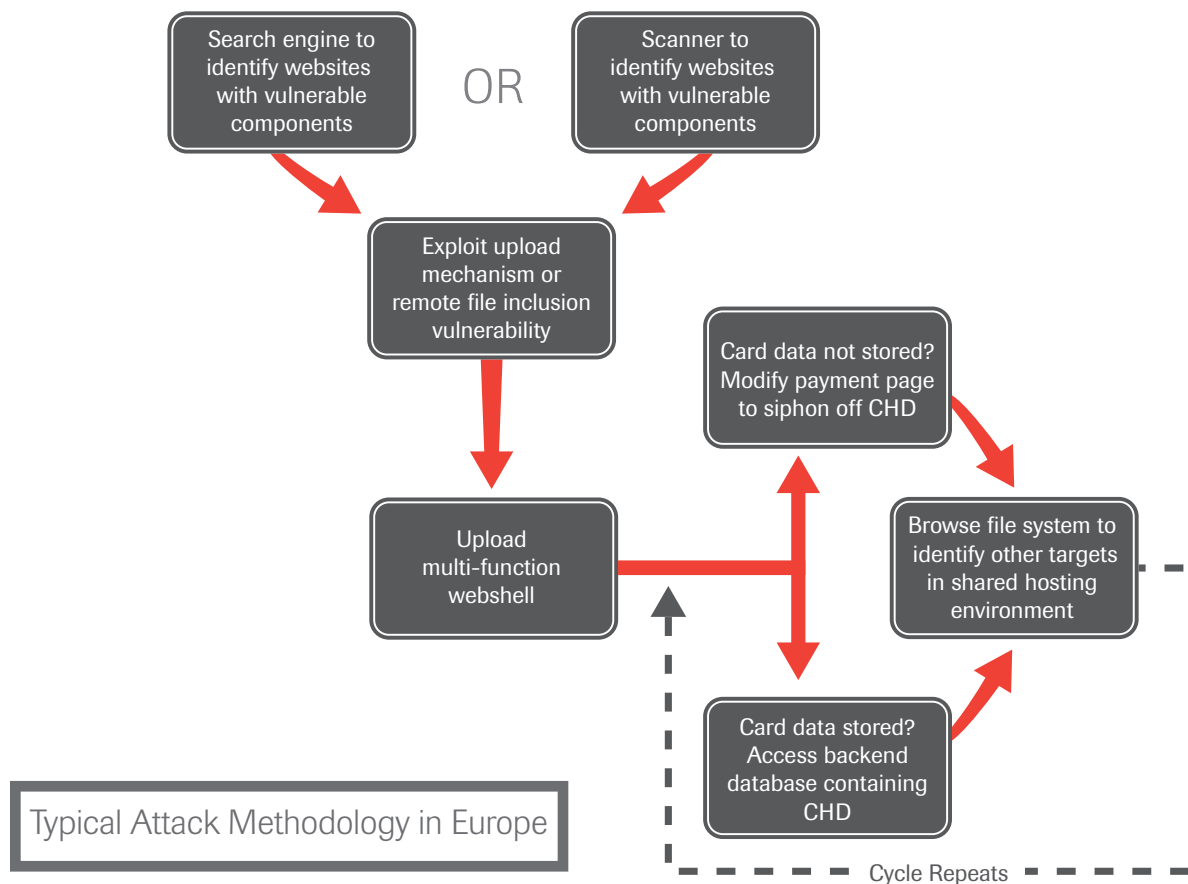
Search engine to identify websites with vulnerable components

OR

Scanner to identify websites with vulnerable components

Exploit upload mechanism or remote file inclusion vulnerability

Card data not stored? Modify payment page to siphon off CHD

Upload multi-function webshell

Browse file system to identify other targets in shared hosting environment

Card data stored? Access backend database containing CHD

Typical Attack Methodology in Europe

Cycle Repeats